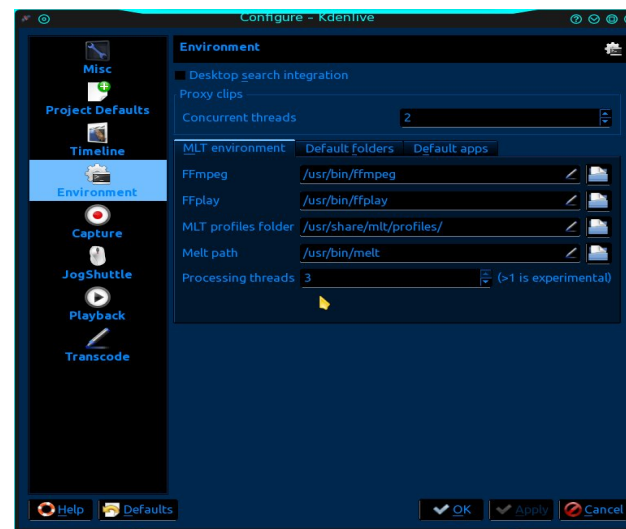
Configure – Kdenlive

Misc
Project Defaults
Timeline
Environment
Capture
JogShuttle
Playback
Transcode

Environment

Desktop search integration

Proxy clips

Concurrent threads 2

MLT environment | Default folders | Default apps

FFmpeg /usr/bin/ffmpeg

FFplay /usr/bin/ffplay

MLT profiles folder /usr/share/mlt/profiles/

Melt path /usr/bin/melt

Processing threads 3 (>1 is experimental)

Help Defaults OK Apply Cancel